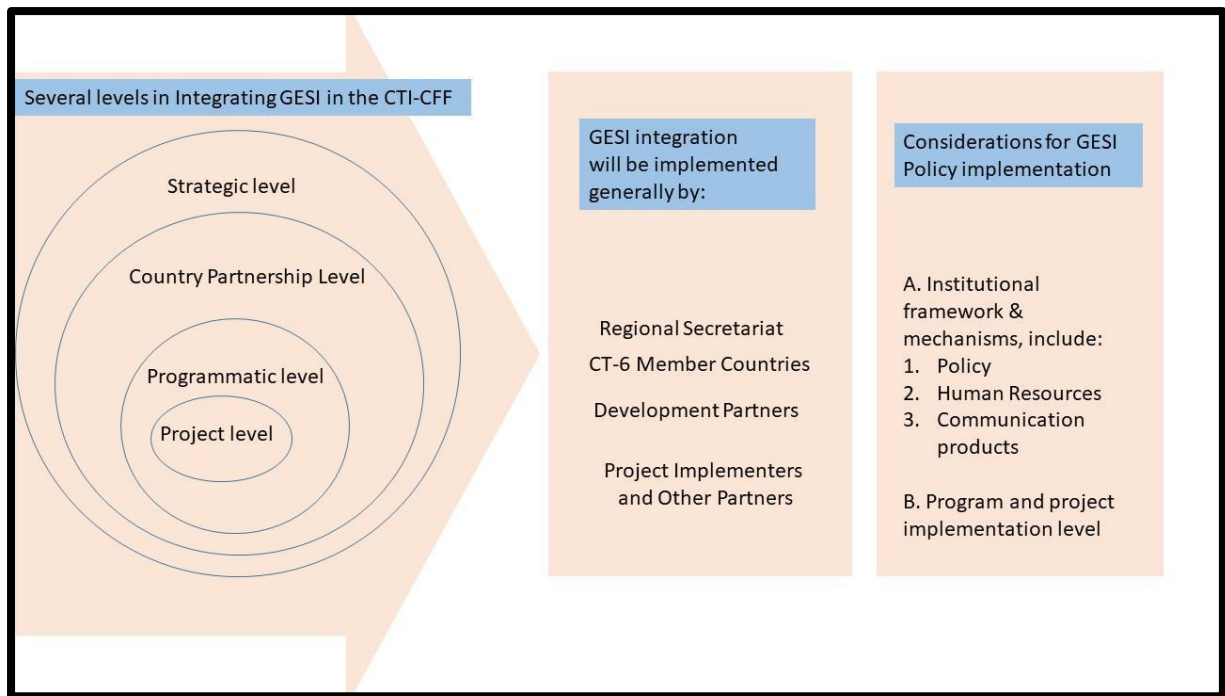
Several levels in Integrating GESI in the CTI-CFF

Strategic level

Country Partnership Level

Programmatic level

Project level

GESI integration will be implemented generally by:

Regional Secretariat

CT-6 Member Countries

Development Partners

Project Implementers and Other Partners

Considerations for GESI Policy implementation

A. Institutional framework & mechanisms, include:
1. Policy
2. Human Resources
3. Communication products

B. Program and project implementation level